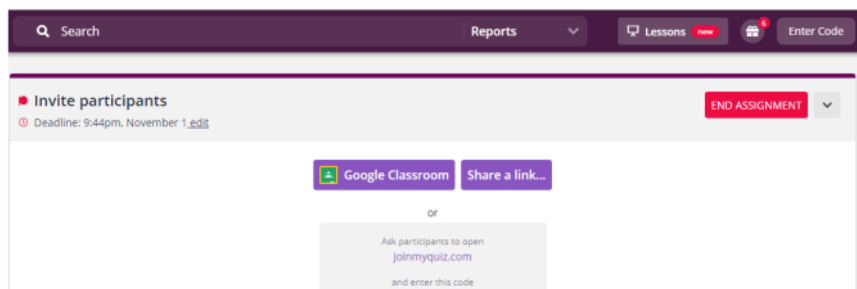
Search

Reports

Lessons new

6

Enter Code

Invite participants

Deadline: 9:44pm, November 1 edit

END ASSIGNMENT

Google Classroom

Share a link...

or

Ask participants to open

joinmyquiz.com

and enter this code